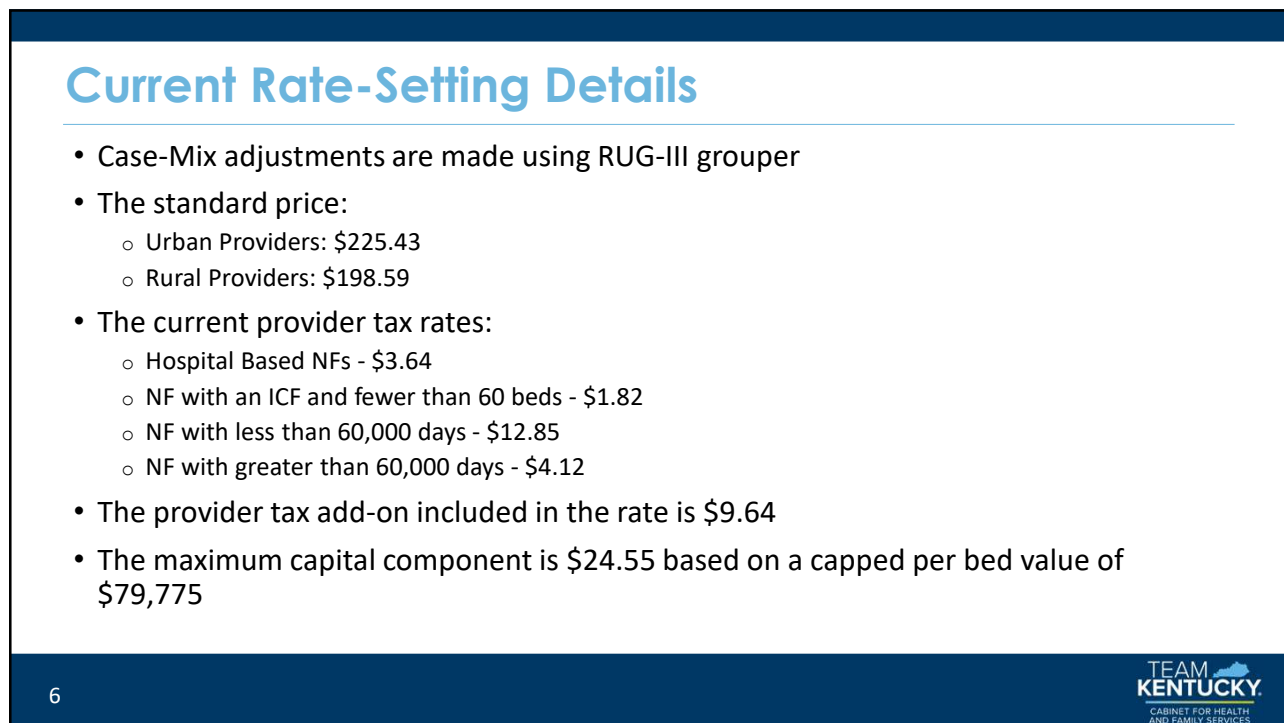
Current Rate-Setting Details

- Case-Mix adjustments are made using RUG-III grouper
- The standard price:
  - Urban Providers: \$225.43
  - Rural Providers: \$198.59
- The current provider tax rates:
  - Hospital Based NFs - \$3.64
  - NF with an ICF and fewer than 60 beds - \$1.82
  - NF with less than 60,000 days - \$12.85
  - NF with greater than 60,000 days - \$4.12
- The provider tax add-on included in the rate is \$9.64
- The maximum capital component is \$24.55 based on a capped per bed value of \$79,775

6

TEAM KENTUCKY.
CABINET FOR HEALTH AND FAMILY SERVICES